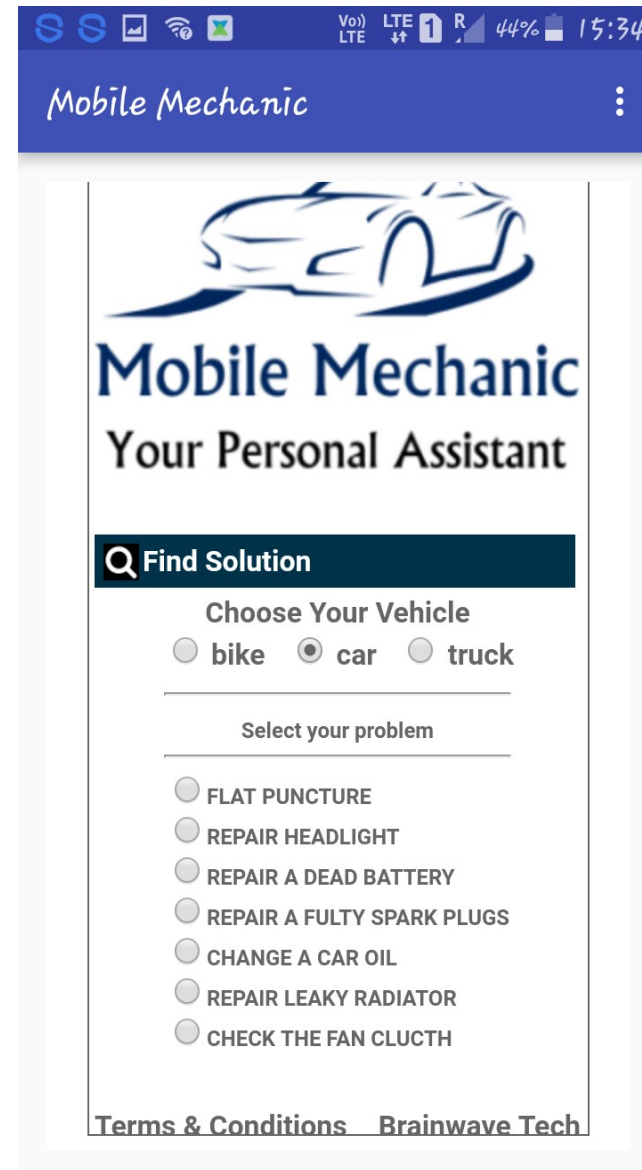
Vo)) LTE LTE 1 R 44% 15:34

Mobile Mechanic

Mobile Mechanic
Your Personal Assistant

Find Solution

Choose Your Vehicle
bike car truck

Select your problem

FLAT PUNCTURE
REPAIR HEADLIGHT
REPAIR A DEAD BATTERY
REPAIR A FULTY SPARK PLUGS
CHANGE A CAR OIL
REPAIR LEAKY RADIATOR
CHECK THE FAN CLUCTH

Terms & Conditions Brainwave Tech